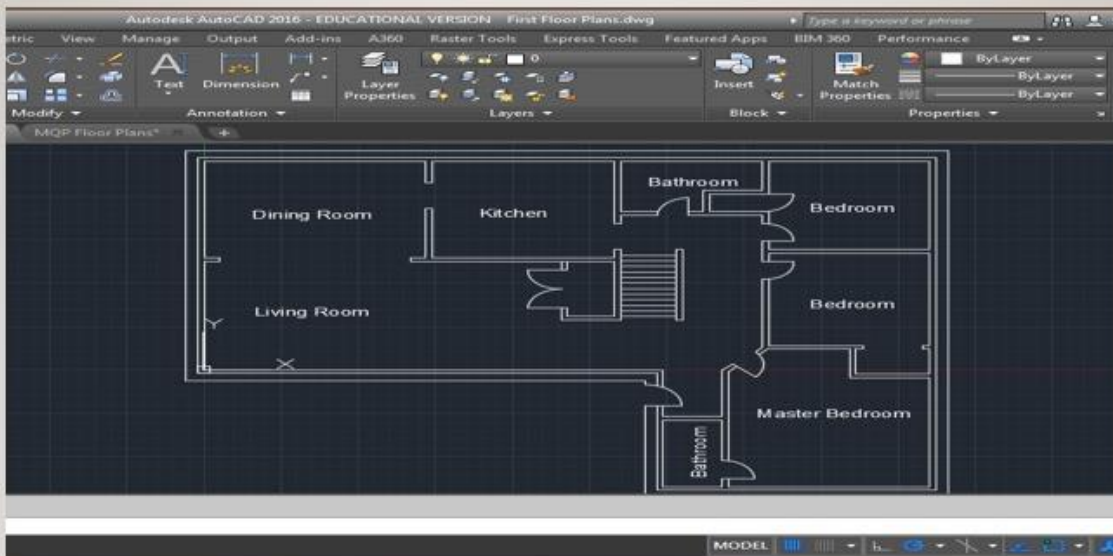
Autodesk AutoCAD 2016 - EDUCATIONAL VERSION First Floor Plans.dwg
Type a keyword or phrase

etric View Manage Output Add-ins A360 Raster Tools Express Tools Featured Apps BIM 360 Performance

Text Dimension
Layer Properties
0
Insert
Match Properties
ByLayer
ByLayer
ByLayer

Modify Annotation Layers Block Properties

MQP Floor Plans*

Dining Room
Kitchen
Bathroom
Bedroom
Living Room
Bedroom
Master Bedroom
Bathroom

MODEL